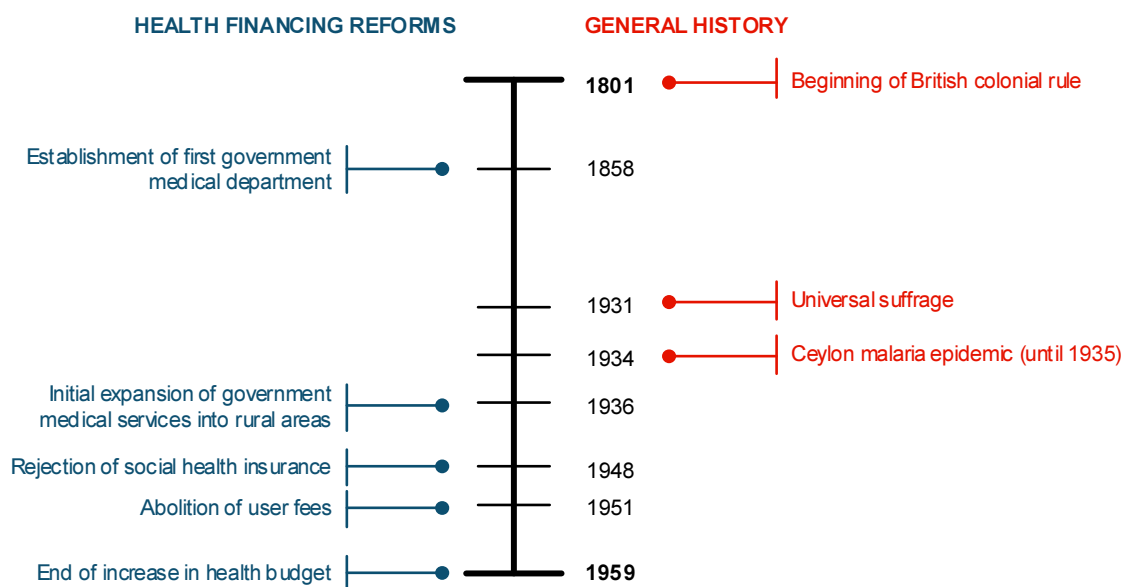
HEALTH FINANCING REFORMS

GENERAL HISTORY

1801
Beginning of British colonial rule

Establishment of first government medical department
1858

1931
Universal suffrage

1934
Ceylon malaria epidemic (until 1935)

Initial expansion of government medical services into rural areas
1936

Rejection of social health insurance
1948

Abolition of user fees
1951

End of increase in health budget
1959